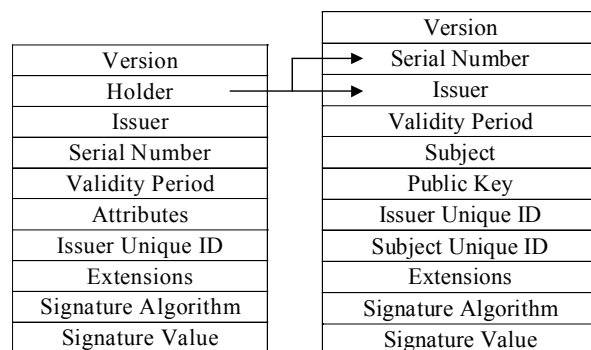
| Version |
|---|
| Holder |
| Issuer |
| Serial Number |
| Validity Period |
| Attributes |
| Issuer Unique ID |
| Extensions |
| Signature Algorithm |
| Signature Value |

| Version |
|---|
| Serial Number |
| Issuer |
| Validity Period |
| Subject |
| Public Key |
| Issuer Unique ID |
| Subject Unique ID |
| Extensions |
| Signature Algorithm |
| Signature Value |